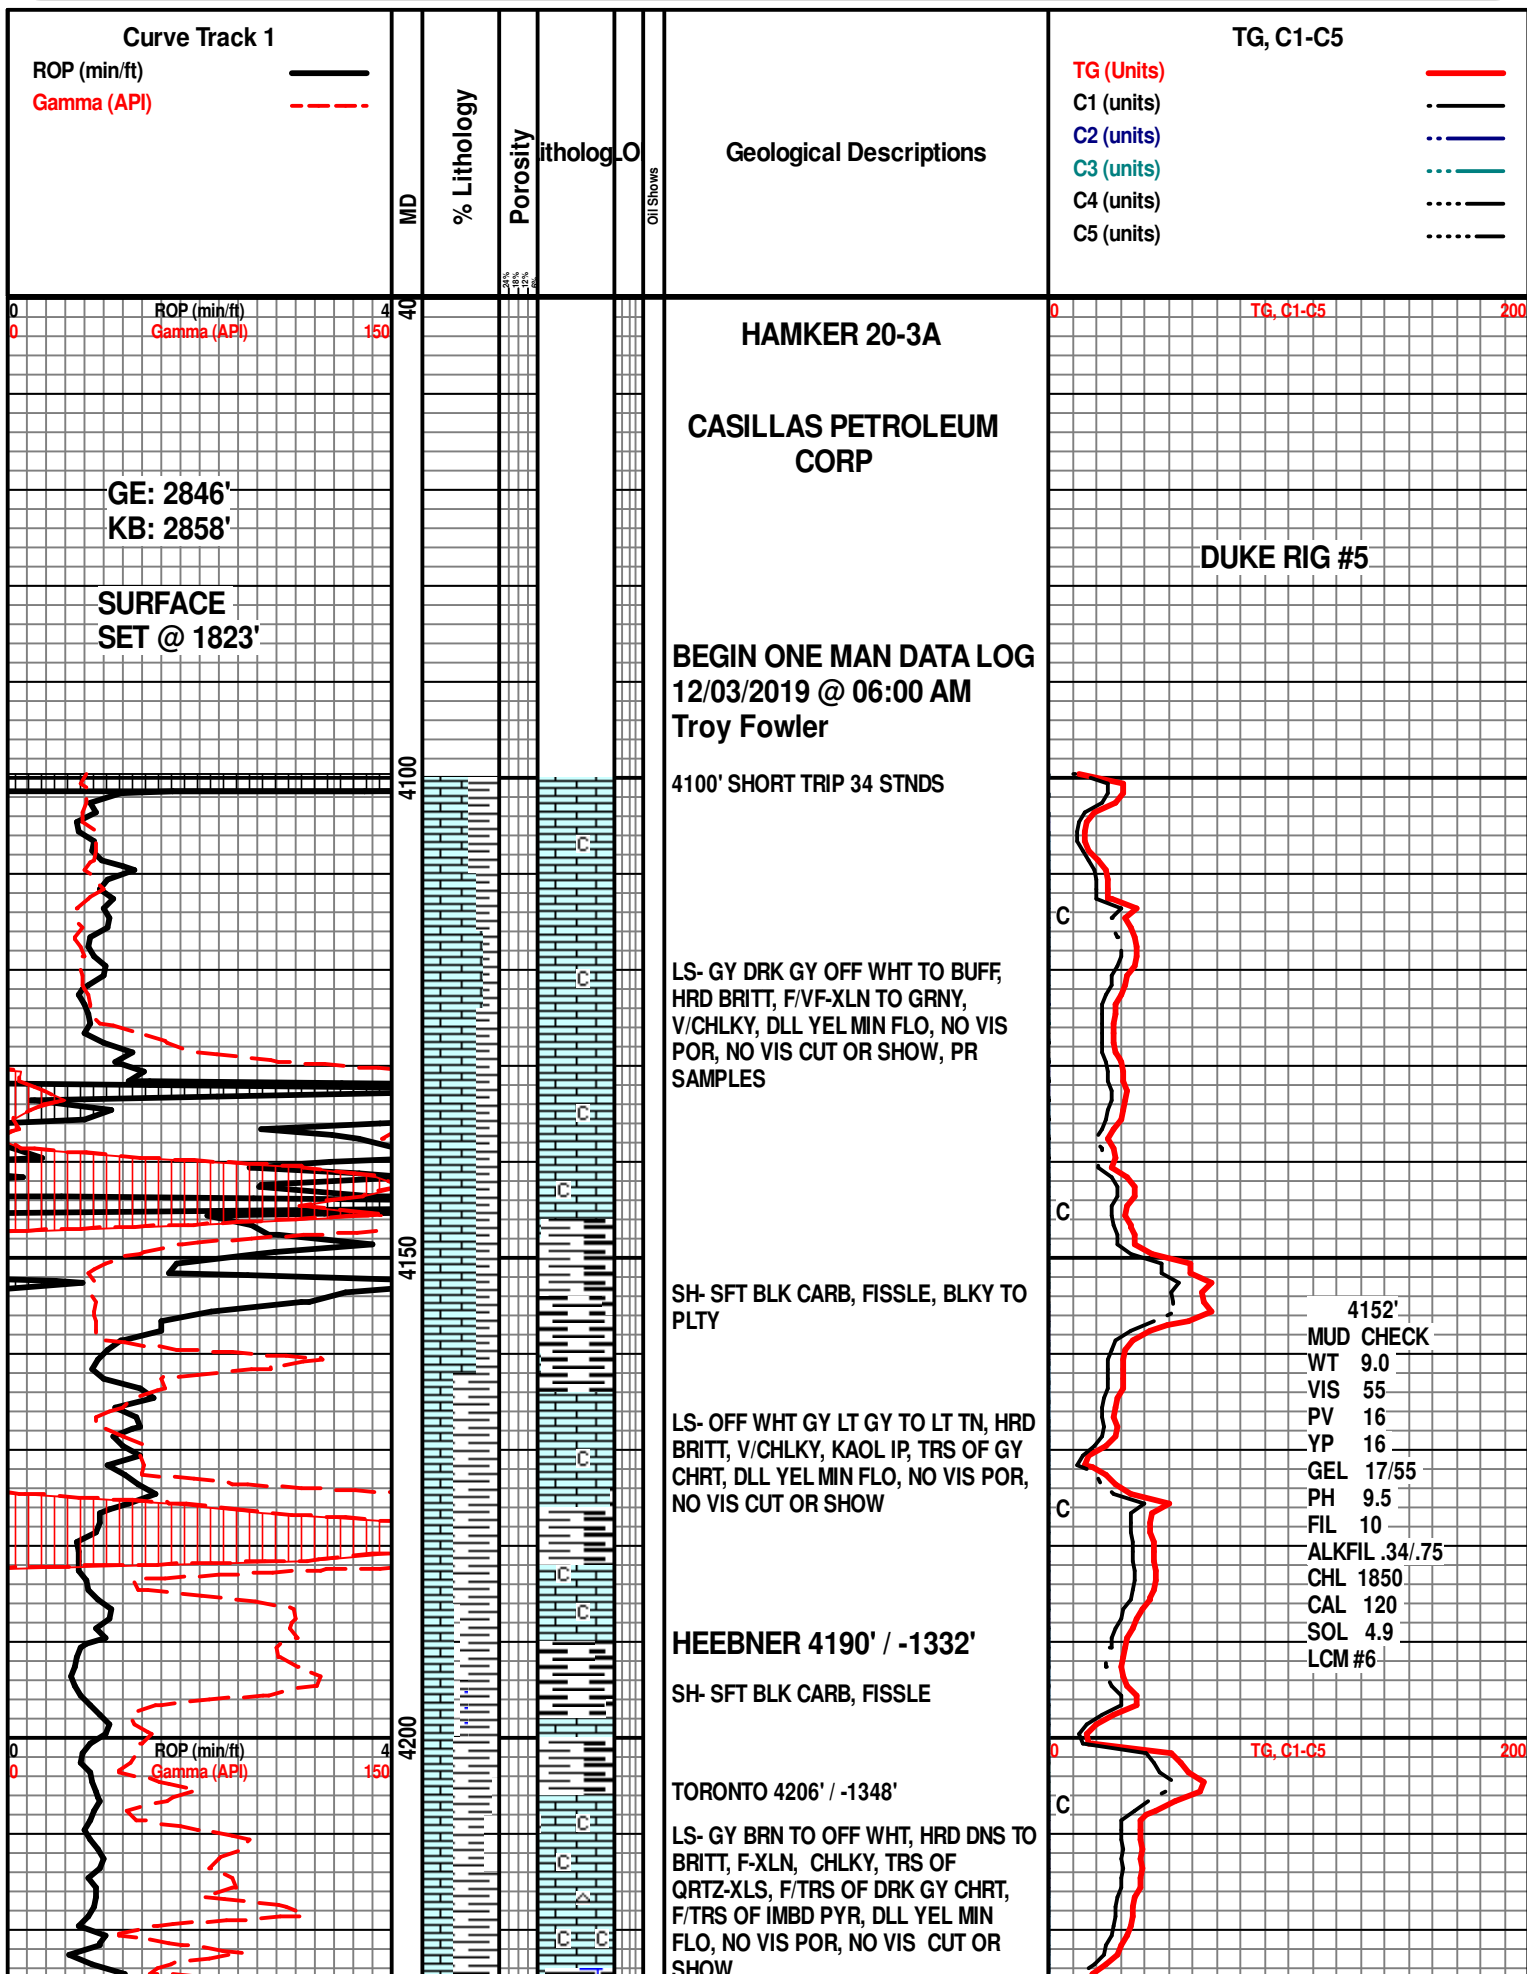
Curve Track 1
ROP (min/ft)
Gamma (API)

MD

% Lithology

Porosity

itholog

LO

Oil Shows

Geological Descriptions

TG, C1-C5
TG (Units)
C1 (units)
C2 (units)
C3 (units)
C4 (units)
C5 (units)

0 ROP (min/ft) 4
0 Gamma (API) 150

40

0 TG, C1-C5 200

HAMKER 20-3A

CASILLAS PETROLEUM CORP

GE: 2846'
KB: 2858'

DUKE RIG #5

SURFACE SET @ 1823'

BEGIN ONE MAN DATA LOG
12/03/2019 @ 06:00 AM
Troy Fowler

4100

4100' SHORT TRIP 34 STNDS

C

C

LS- GY DRK GY OFF WHT TO BUFF, HRD BRITT, F/VF-XLN TO GRNY, V/CHLKY, DLL YEL MIN FLO, NO VIS POR, NO VIS CUT OR SHOW, PR SAMPLES

C

C

C

4150

SH- SFT BLK CARB, FISSLE, BLKY TO PLTY

4152'
MUD CHECK
WT 9.0
VIS 55
PV 16
YP 16
GEL 17/55
PH 9.5
FIL 10
ALKFIL .34/.75
CHL 1850
CAL 120
SOL 4.9
LCM #6

LS- OFF WHT GY LT GY TO LT TN, HRD BRITT, V/CHLKY, KAOL IP, TRS OF GY CHRT, DLL YEL MIN FLO, NO VIS POR, NO VIS CUT OR SHOW

C

C

C

HEEBNER 4190' / -1332'

SH- SFT BLK CARB, FISSLE

0 ROP (min/ft) 4
0 Gamma (API) 150

4200

0 TG, C1-C5 200

TORONTO 4206' / -1348'

C

LS- GY BRN TO OFF WHT, HRD DNS TO BRITT, F-XLN, CHLKY, TRS OF QRTZ-XLS, F/TRS OF DRK GY CHRT, F/TRS OF IMBD PYR, DLL YEL MIN FLO, NO VIS POR, NO VIS CUT OR SHOW

C

C

C C